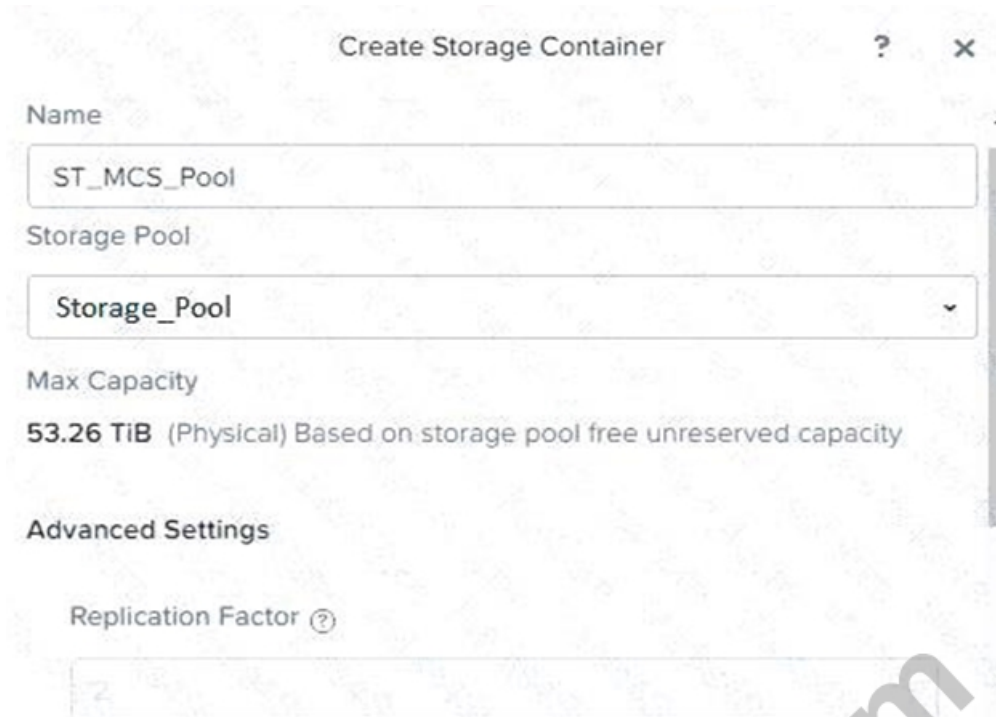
Create Storage Container ? ×

Name

ST_MCS_Pool

Storage Pool

Storage_Pool

Max Capacity

53.26 TiB (Physical) Based on storage pool free unreserved capacity

Advanced Settings

Replication Factor ?

2